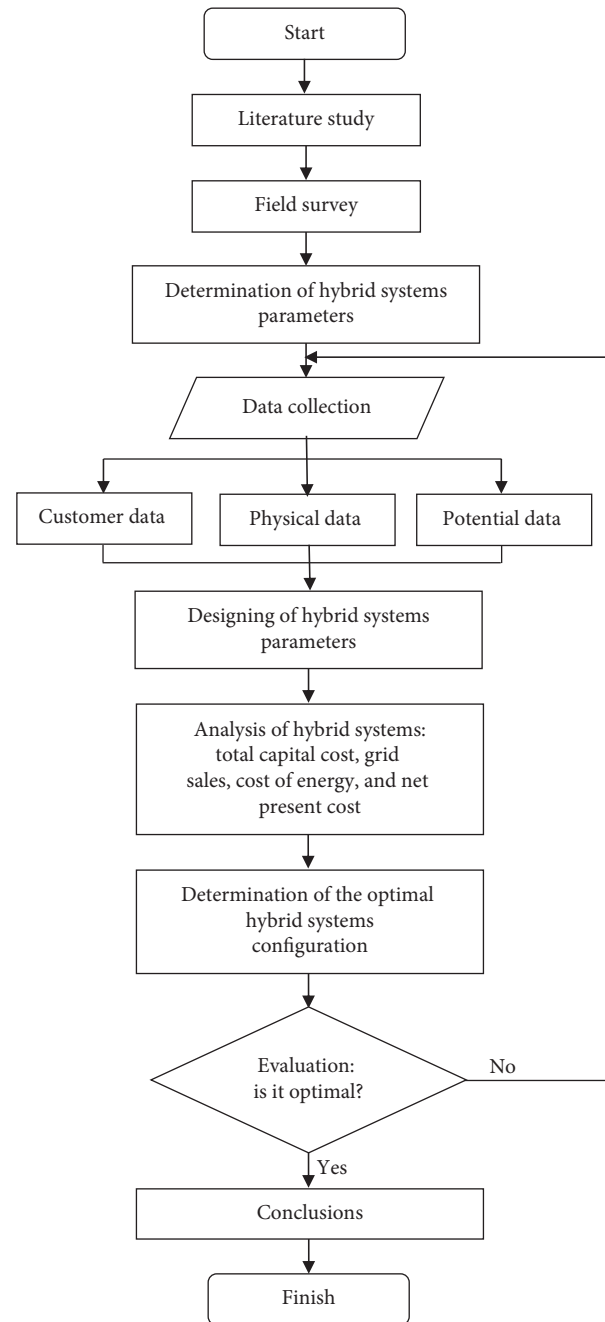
Start

Literature study

Field survey

Determination of hybrid systems parameters

Data collection

Customer data

Physical data

Potential data

Designing of hybrid systems parameters

Analysis of hybrid systems: total capital cost, grid sales, cost of energy, and net present cost

Determination of the optimal hybrid systems configuration

Evaluation: is it optimal?

No

Yes

Conclusions

Finish